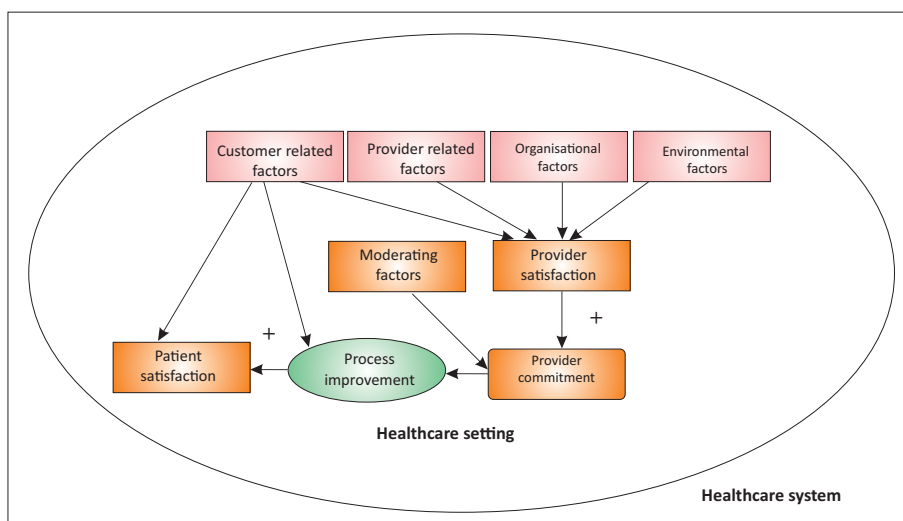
Customer related factors

Provider related factors

Organisational factors

Environmental factors

Moderating factors

Provider satisfaction

+

+

Patient satisfaction

Process improvement

Provider commitment

Healthcare setting

Healthcare system